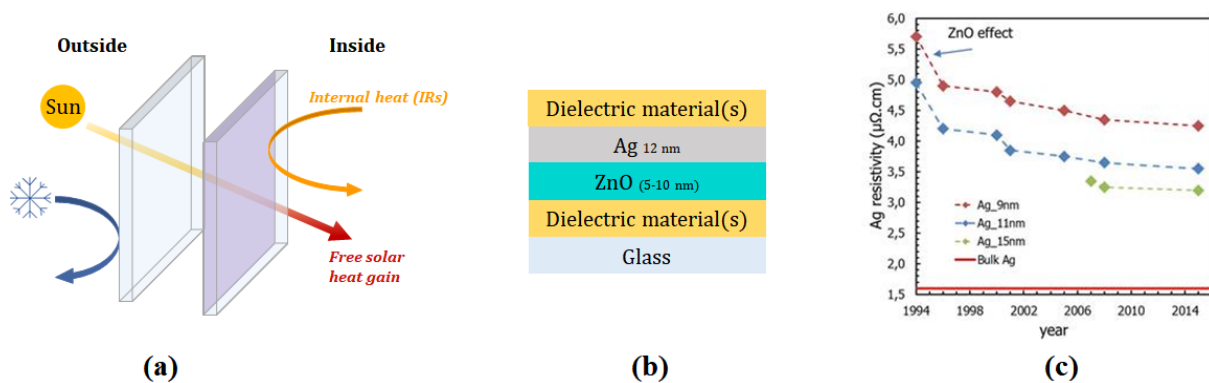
Outside
Inside
Sun
Internal heat (IRs)
Free solar heat gain

Dielectric material(s)
Ag 12 nm
ZnO (5-10 nm)
Dielectric material(s)
Glass

6,0
5,5
5,0
4,5
4,0
3,5
3,0
2,5
2,0
1,5
ZnO effect
Ag resistivity (µΩ.cm)
Ag_9nm
Ag_11nm
Ag_15nm
Bulk Ag
1994
1998
2002
2006
2010
2014
year

(a)
(b)
(c)